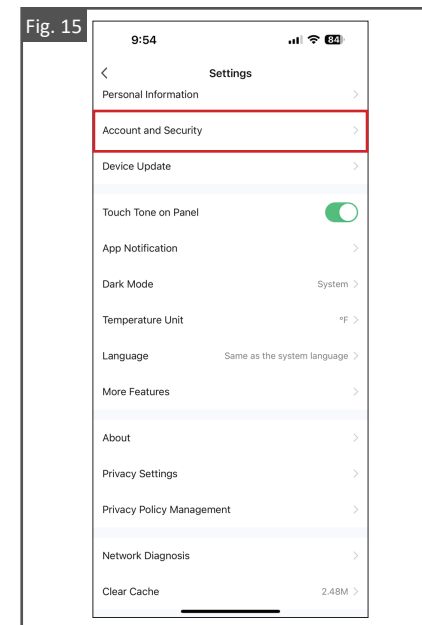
Fig. 15

9:54

84

<

Settings

Personal Information >

Account and Security >

Device Update >

Touch Tone on Panel

App Notification >

Dark Mode System >

Temperature Unit °F >

Language Same as the system language >

More Features >

About >

Privacy Settings >

Privacy Policy Management >

Network Diagnosis >

Clear Cache 2.48M >